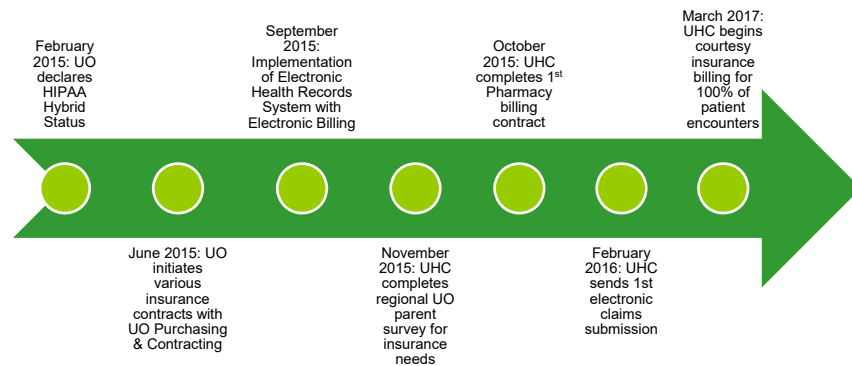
February 2015: UO declares HIPAA Hybrid Status

June 2015: UO initiates various insurance contracts with UO Purchasing & Contracting

September 2015: Implementation of Electronic Health Records System with Electronic Billing

November 2015: UHC completes regional UO parent survey for insurance needs

October 2015: UHC completes 1$^{st}$ Pharmacy billing contract

February 2016: UHC sends 1st electronic claims submission

March 2017: UHC begins courtesy insurance billing for 100% of patient encounters